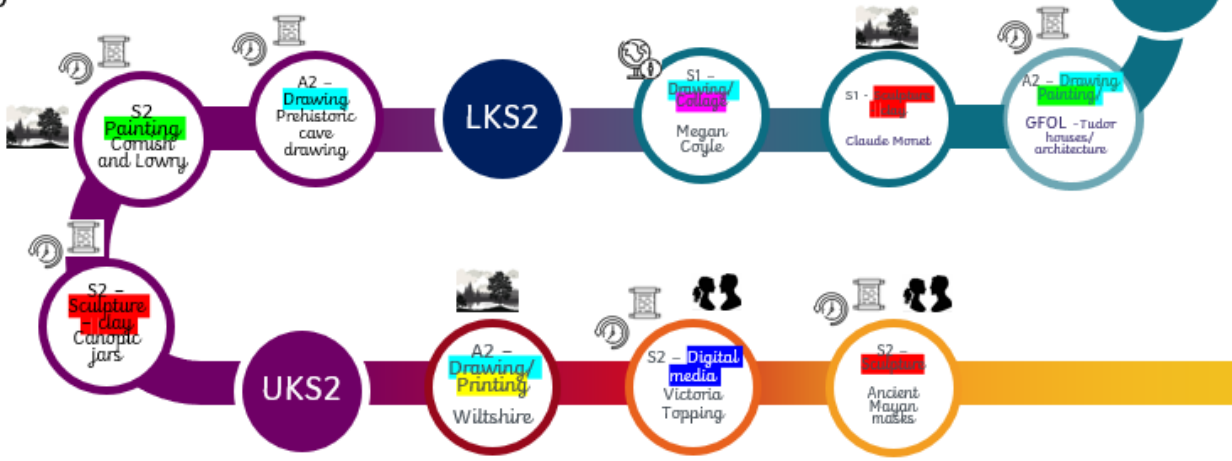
S2 Painting Cornish and Lowry

A2 – Drawing Prehistoric cave drawing

LKS2

S1 – Drawing/ Collage Megan Coyle

S1 – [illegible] Claude Monet

A2 – Drawing/ Painting/ GFOL –Tudor houses/ architecture

S2 – Sculpture – clay Canopic jars

UKS2

A2 – Drawing/ Printing Wiltshire

S2 – Digital media Victoria Topping

S2 – Sculpture Ancient Mayan masks